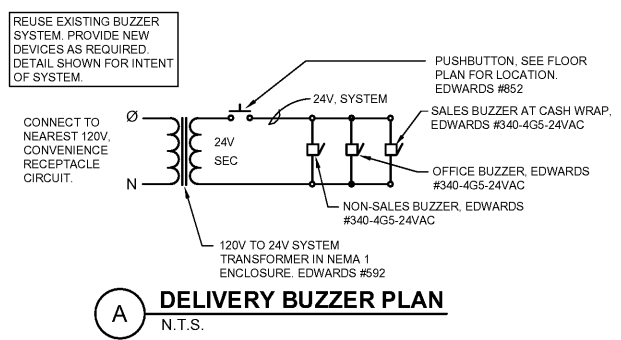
REUSE EXISTING BUZZER SYSTEM. PROVIDE NEW DEVICES AS REQUIRED. DETAIL SHOWN FOR INTENT OF SYSTEM.

PUSHBUTTON, SEE FLOOR PLAN FOR LOCATION. EDWARDS #852

24V, SYSTEM

SALES BUZZER AT CASH WRAP, EDWARDS #340-4G5-24VAC

CONNECT TO NEAREST 120V, CONVENIENCE RECEPTACLE CIRCUIT.

Ø

N

24V SEC

OFFICE BUZZER, EDWARDS #340-4G5-24VAC

NON-SALES BUZZER, EDWARDS #340-4G5-24VAC

120V TO 24V SYSTEM TRANSFORMER IN NEMA 1 ENCLOSURE. EDWARDS #592

A

DELIVERY BUZZER PLAN

N.T.S.